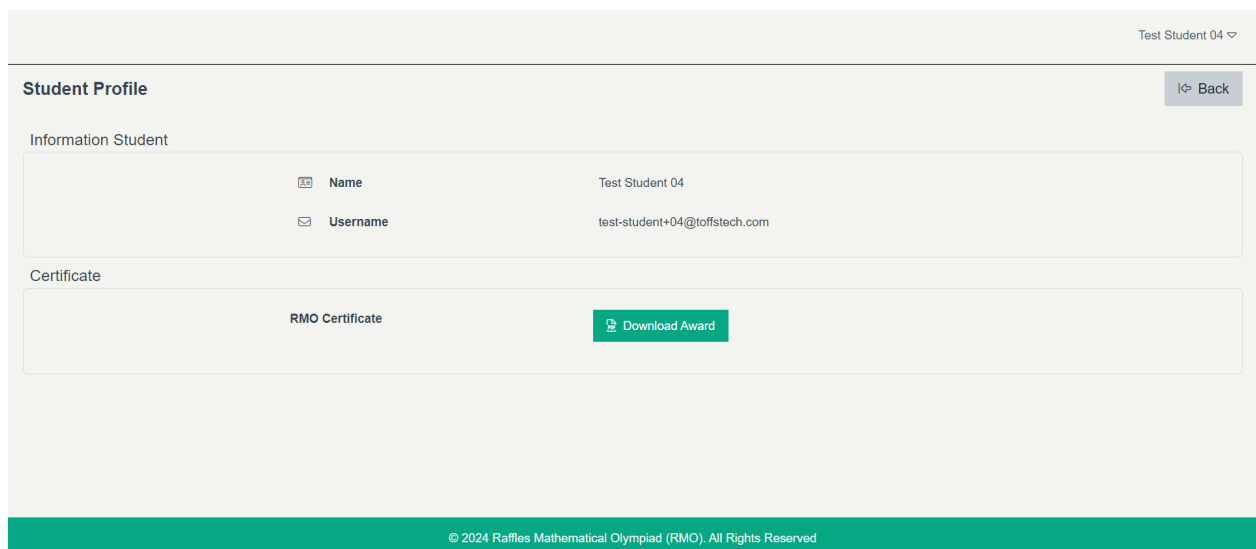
Test Student 04

Student Profile

Back

Information Student

Name Test Student 04

Username test-student+04@toffstech.com

Certificate

RMO Certificate

Download Award

© 2024 Raffles Mathematical Olympiad (RMO). All Rights Reserved